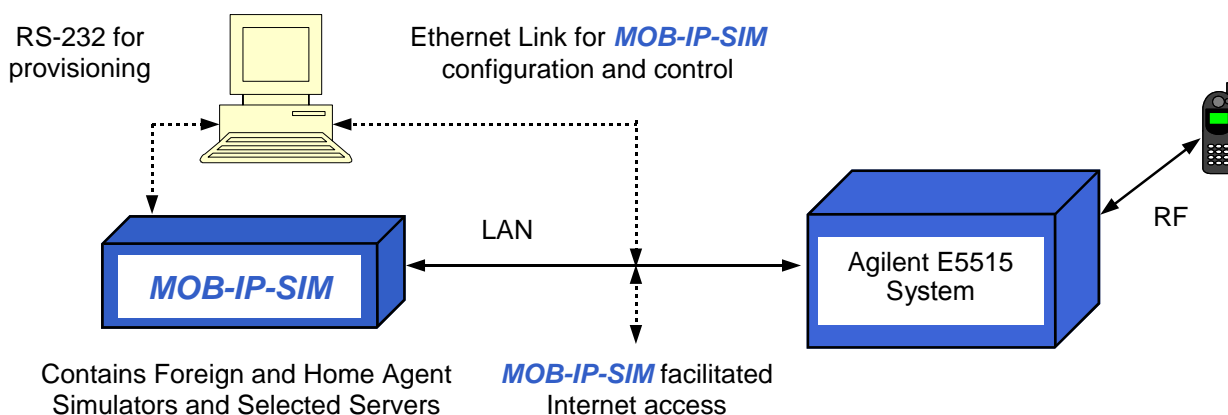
RS-232 for provisioning

Ethernet Link for ***MOB-IP-SIM*** configuration and control

LAN

***MOB-IP-SIM***

Agilent E5515 System

RF

Contains Foreign and Home Agent Simulators and Selected Servers

***MOB-IP-SIM*** facilitated Internet access